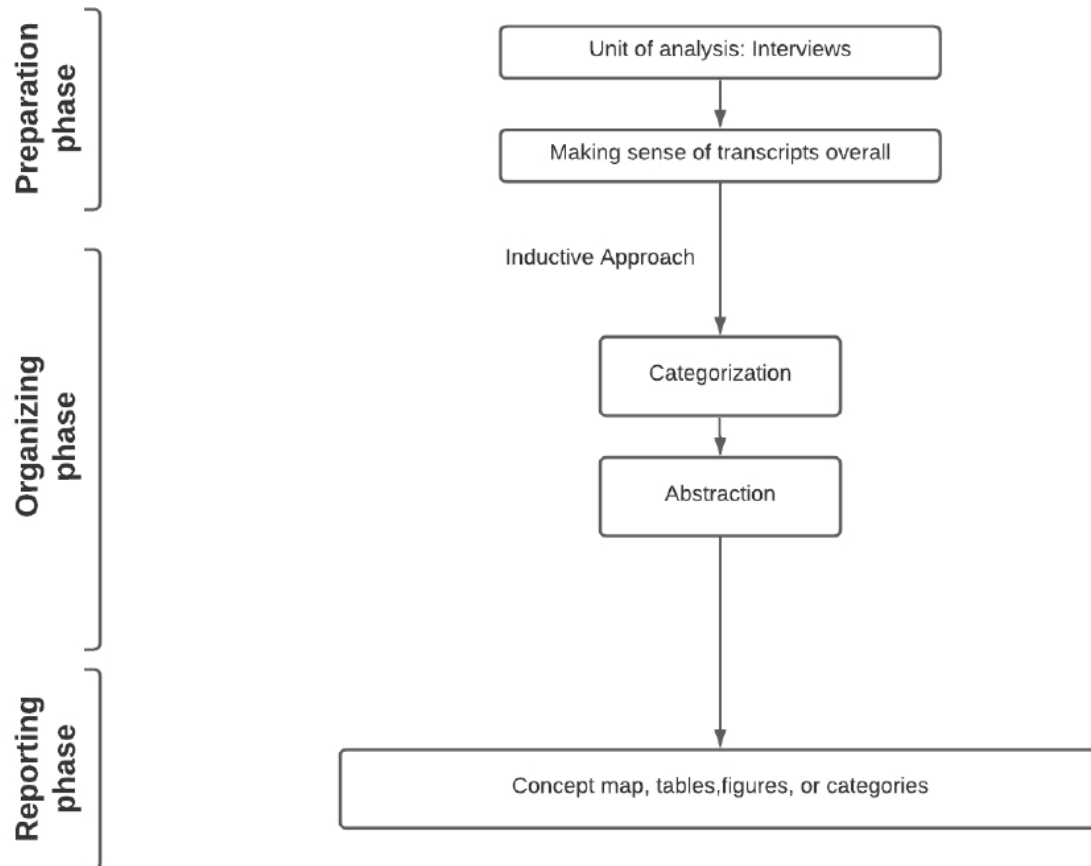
Preparation phase

Unit of analysis: Interviews

Making sense of transcripts overall

Organizing phase

Inductive Approach

Categorization

Abstraction

Reporting phase

Concept map, tables,figures, or categories